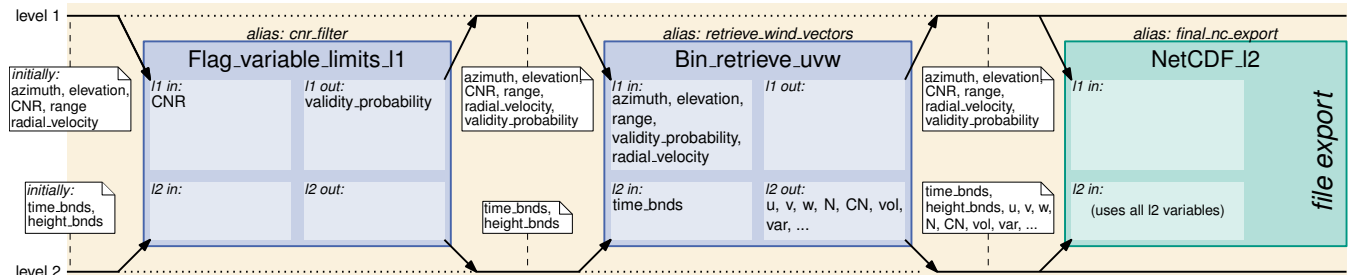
level 1

level 2

alias: cnr_filter

Flag_variable_limits_l1

l1 in:
CNR

l1 out:
validity_probability

l2 in:

l2 out:

initially:
azimuth, elevation, CNR, range
radial_velocity

initially:
time_bnds,
height_bnds

azimuth, elevation
CNR, range,
radial_velocity,
validity_probability

time_bnds,
height_bnds

alias: retrieve_wind_vectors

Bin_retrieve_uvw

l1 in:
azimuth, elevation, range,
validity_probability,
radial_velocity

l1 out:

l2 in:
time_bnds

l2 out:
u, v, w, N, CN, vol, var, ...

azimuth, elevation
CNR, range,
radial_velocity,
validity_probability

time_bnds,
height_bnds, u, v, w,
N, CN, vol, var, ...

alias: final_nc_export

NetCDF_l2

l1 in:

l2 in:
(uses all l2 variables)

file export